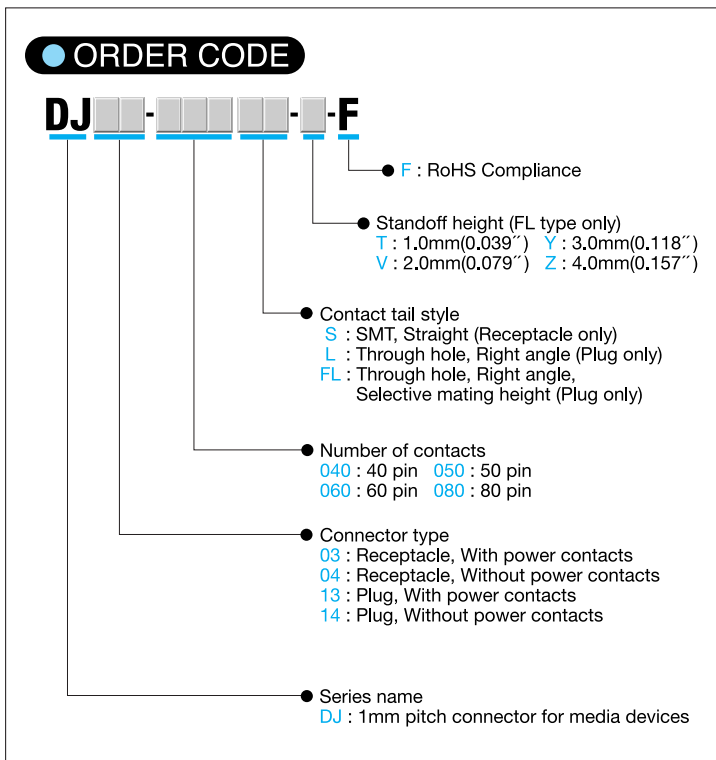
ORDER CODE

DJ - - - F

F : RoHS Compliance

Standoff height (FL type only)
T : 1.0mm(0.039˝) Y : 3.0mm(0.118˝)
V : 2.0mm(0.079˝) Z : 4.0mm(0.157˝)

Contact tail style
S : SMT, Straight (Receptacle only)
L : Through hole, Right angle (Plug only)
FL : Through hole, Right angle, Selective mating height (Plug only)

Number of contacts
040 : 40 pin 050 : 50 pin
060 : 60 pin 080 : 80 pin

Connector type
03 : Receptacle, With power contacts
04 : Receptacle, Without power contacts
13 : Plug, With power contacts
14 : Plug, Without power contacts

Series name
DJ : 1mm pitch connector for media devices